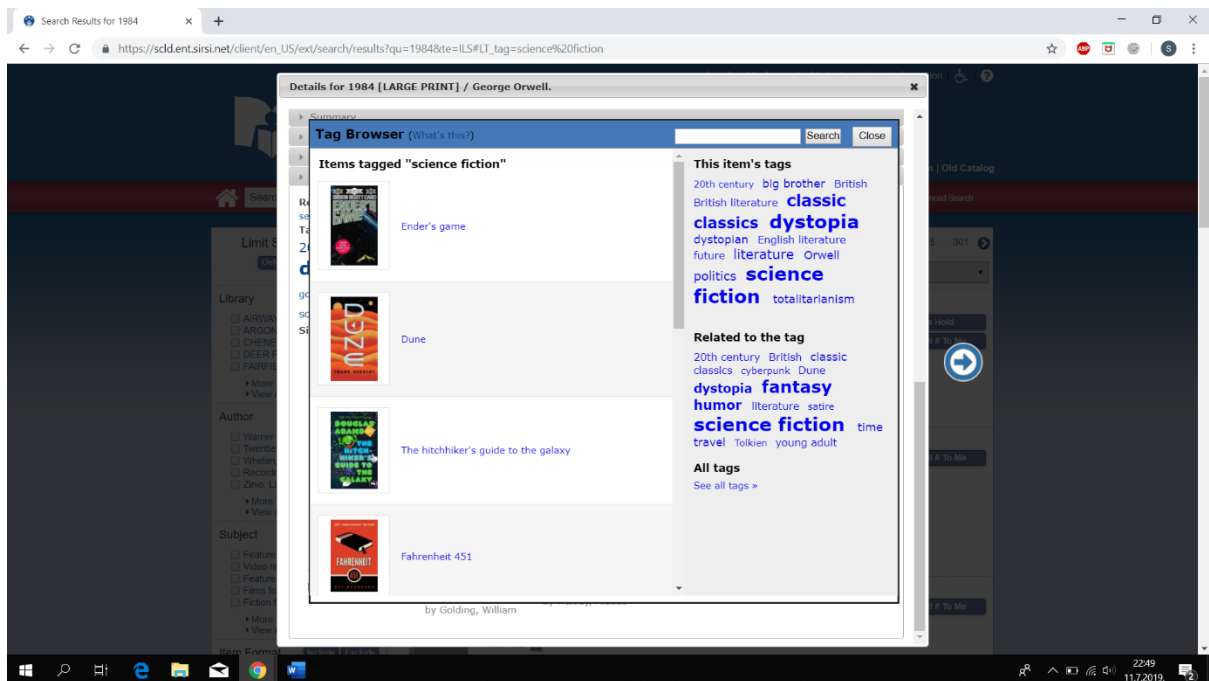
Search Results for 1984

https://scld.ent.sirsi.net/client/en_US/ext/search/results?qu=1984&te=ILS#LT_tag=science%20fiction

Details for 1984 [LARGE PRINT] / George Orwell.

Summary

Tag Browser (What's this?)

Search Close

Items tagged "science fiction"

Ender's game

Dune

The hitchhiker's guide to the galaxy

Fahrenheit 451

This item's tags

20th century big brother British British literature classic classics dystopia dystopian English literature future literature Orwell politics science fiction totalitarianism

Related to the tag

20th century British classic classics cyberpunk Dune dystopia fantasy humor literature satire science fiction time travel Tolkien young adult

All tags

See all tags »

Limit

Library

Author

Subject

Item Format

by Golding, William

| Old Catalog

301

22:49
11.7.2019.